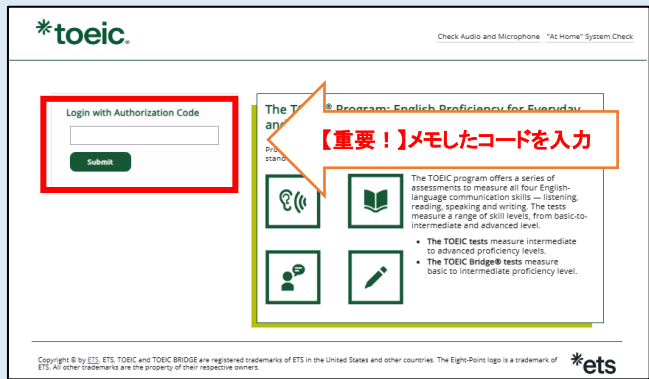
*toeic.

Check Audio and Microphone "At Home" System Check

Login with Authorization Code

Submit

The T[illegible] Program: English Proficiency for Everyday an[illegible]

【重要！】メモしたコードを入力

Pro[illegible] stand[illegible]

The TOEIC program offers a series of assessments to measure all four English-language communication skills — listening, reading, speaking and writing. The tests measure a range of skill levels, from basic-to-intermediate and advanced level.

- **The TOEIC tests** measure intermediate to advanced proficiency levels.
- **The TOEIC Bridge® tests** measure basic to intermediate proficiency level.

Copyright © by ETS. ETS, TOEIC and TOEIC BRIDGE are registered trademarks of ETS in the United States and other countries. The Eight-Point logo is a trademark of ETS. All other trademarks are the property of their respective owners.

*ets